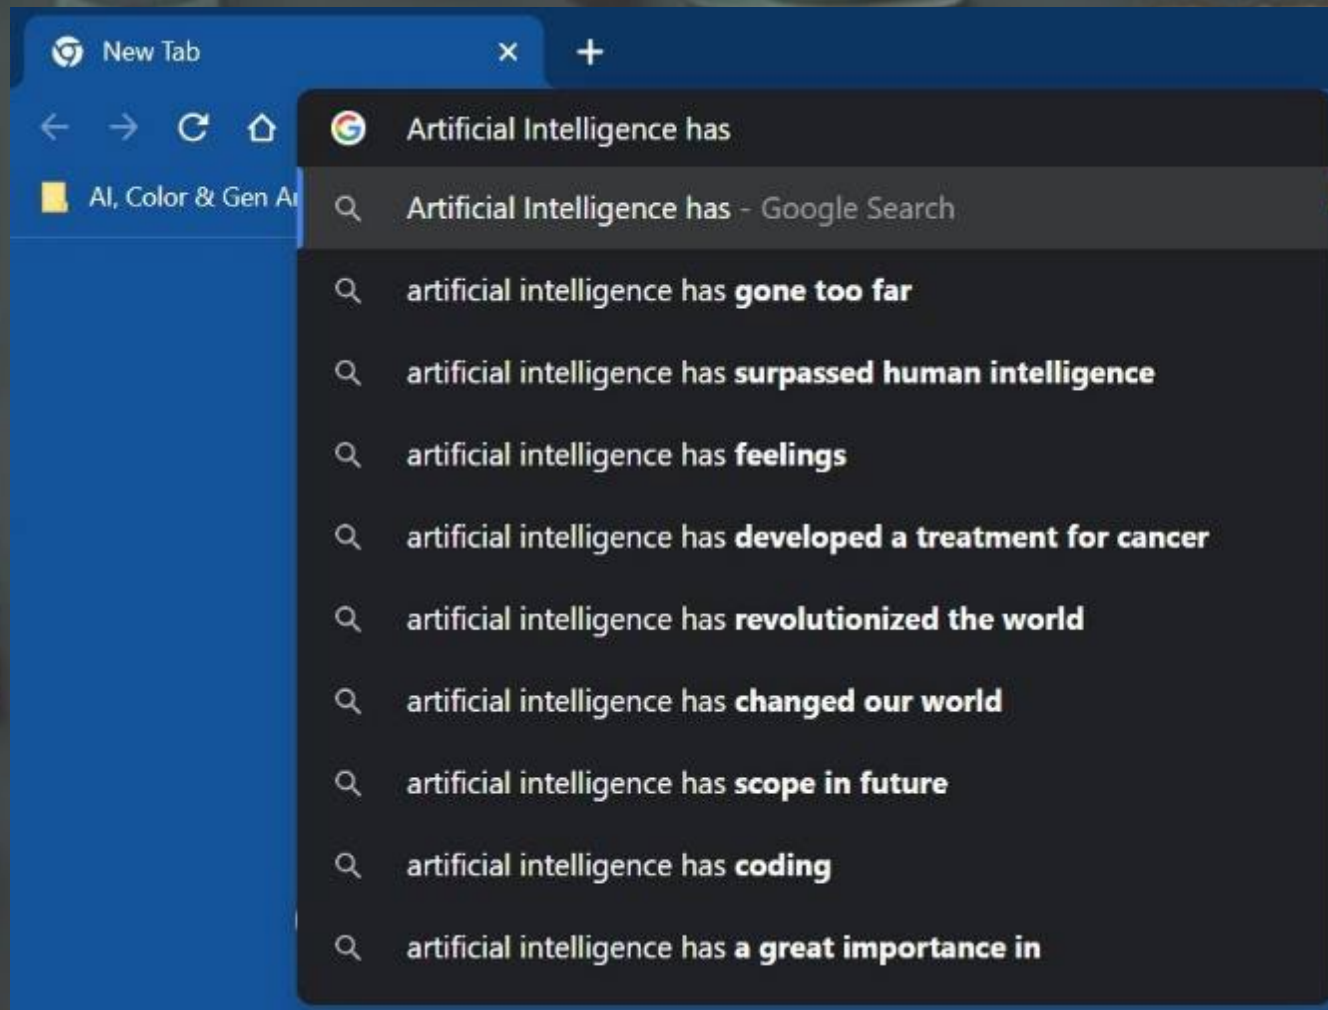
New Tab ×
+

AI, Color & Gen Ar

Artificial Intelligence has

Artificial Intelligence has - Google Search

artificial intelligence has **gone too far**

artificial intelligence has **surpassed human intelligence**

artificial intelligence has **feelings**

artificial intelligence has **developed a treatment for cancer**

artificial intelligence has **revolutionized the world**

artificial intelligence has **changed our world**

artificial intelligence has **scope in future**

artificial intelligence has **coding**

artificial intelligence has **a great importance in**